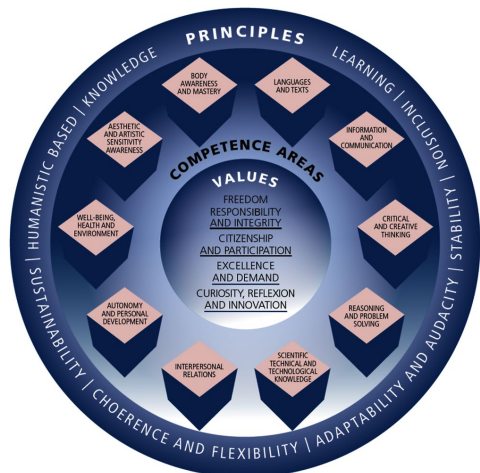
PRINCIPLES

LEARNING | INCLUSION | STABILITY | ADAPTABILITY AND AUDACITY | CHOERENCE AND FLEXIBILITY | SUSTAINABILITY | HUMANISTIC BASED | KNOWLEDGE

BODY AWARENESS AND MASTERY

LANGUAGES AND TEXTS

INFORMATION AND COMMUNICATION

CRITICAL AND CREATIVE THINKING

REASONING AND PROBLEM SOLVING

SCIENTIFIC TECHNICAL AND TECHNOLOGICAL KNOWLEDGE

INTERPERSONAL RELATIONS

AUTONOMY AND PERSONAL DEVELOPMENT

WELL-BEING, HEALTH AND ENVIRONMENT

AESTHETIC AND ARTISTIC SENSITIVITY AWARENESS

COMPETENCE AREAS

VALUES

FREEDOM

RESPONSIBILITY AND INTEGRITY

CITIZENSHIP AND PARTICIPATION

EXCELLENCE AND DEMAND

CURIOSITY, REFLEXION AND INNOVATION